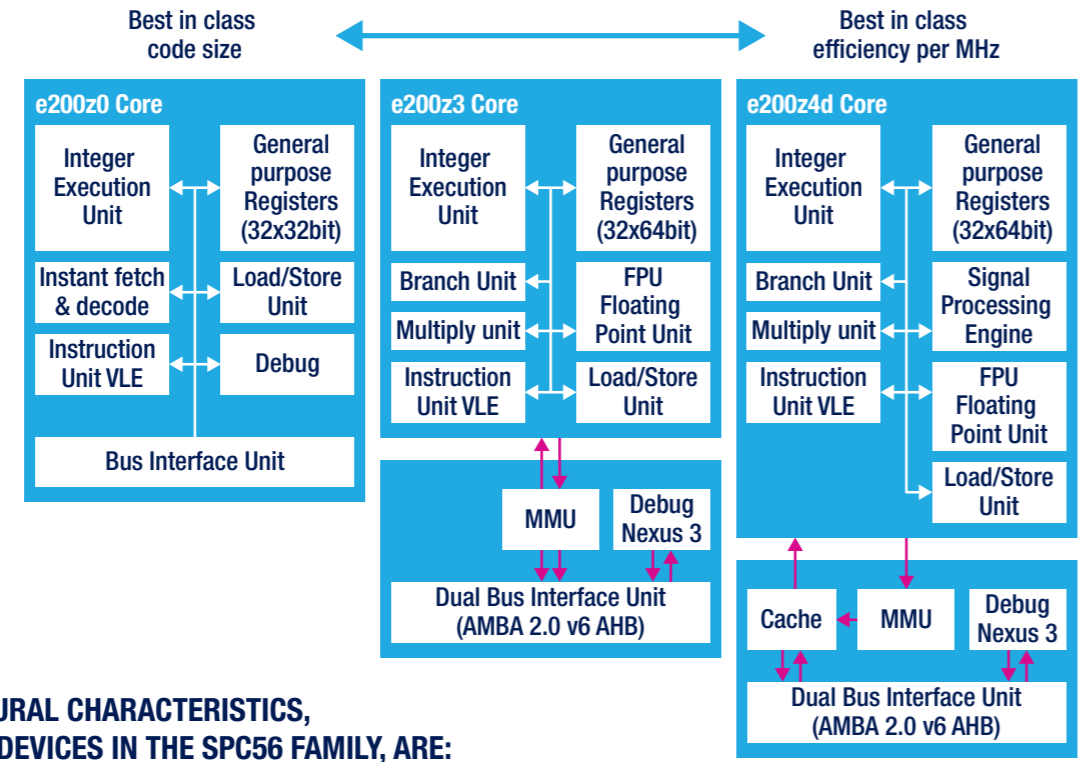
Best in class code size

Best in class efficiency per MHz

e200z0 Core

Integer Execution Unit

General purpose Registers (32x32bit)

Instant fetch & decode

Load/Store Unit

Instruction Unit VLE

Debug

Bus Interface Unit

e200z3 Core

Integer Execution Unit

General purpose Registers (32x64bit)

Branch Unit

FPU Floating Point Unit

Multiply unit

Instruction Unit VLE

Load/Store Unit

MMU

Debug Nexus 3

Dual Bus Interface Unit (AMBA 2.0 v6 AHB)

e200z4d Core

Integer Execution Unit

General purpose Registers (32x64bit)

Branch Unit

Signal Processing Engine

Multiply unit

Instruction Unit VLE

FPU Floating Point Unit

Load/Store Unit

Cache

MMU

Debug Nexus 3

Dual Bus Interface Unit (AMBA 2.0 v6 AHB)

URAL CHARACTERISTICS,
DEVICES IN THE SPC56 FAMILY, ARE: